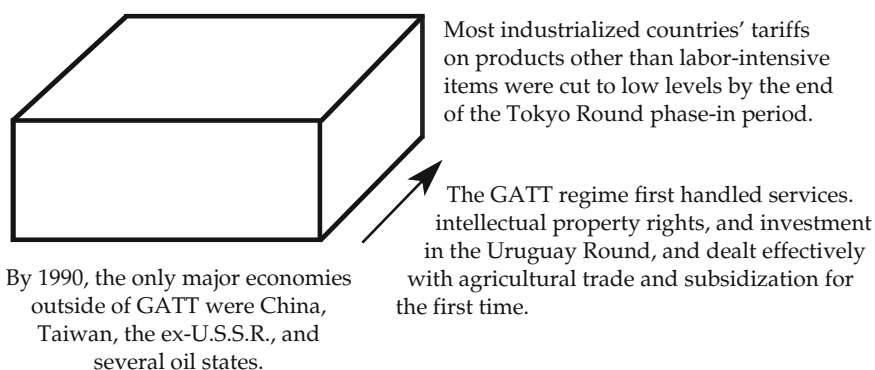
Most industrialized countries' tariffs on products other than labor-intensive items were cut to low levels by the end of the Tokyo Round phase-in period.

The GATT regime first handled services. intellectual property rights, and investment in the Uruguay Round, and dealt effectively with agricultural trade and subsidization for the first time.

By 1990, the only major economies outside of GATT were China, Taiwan, the ex-U.S.S.R., and several oil states.